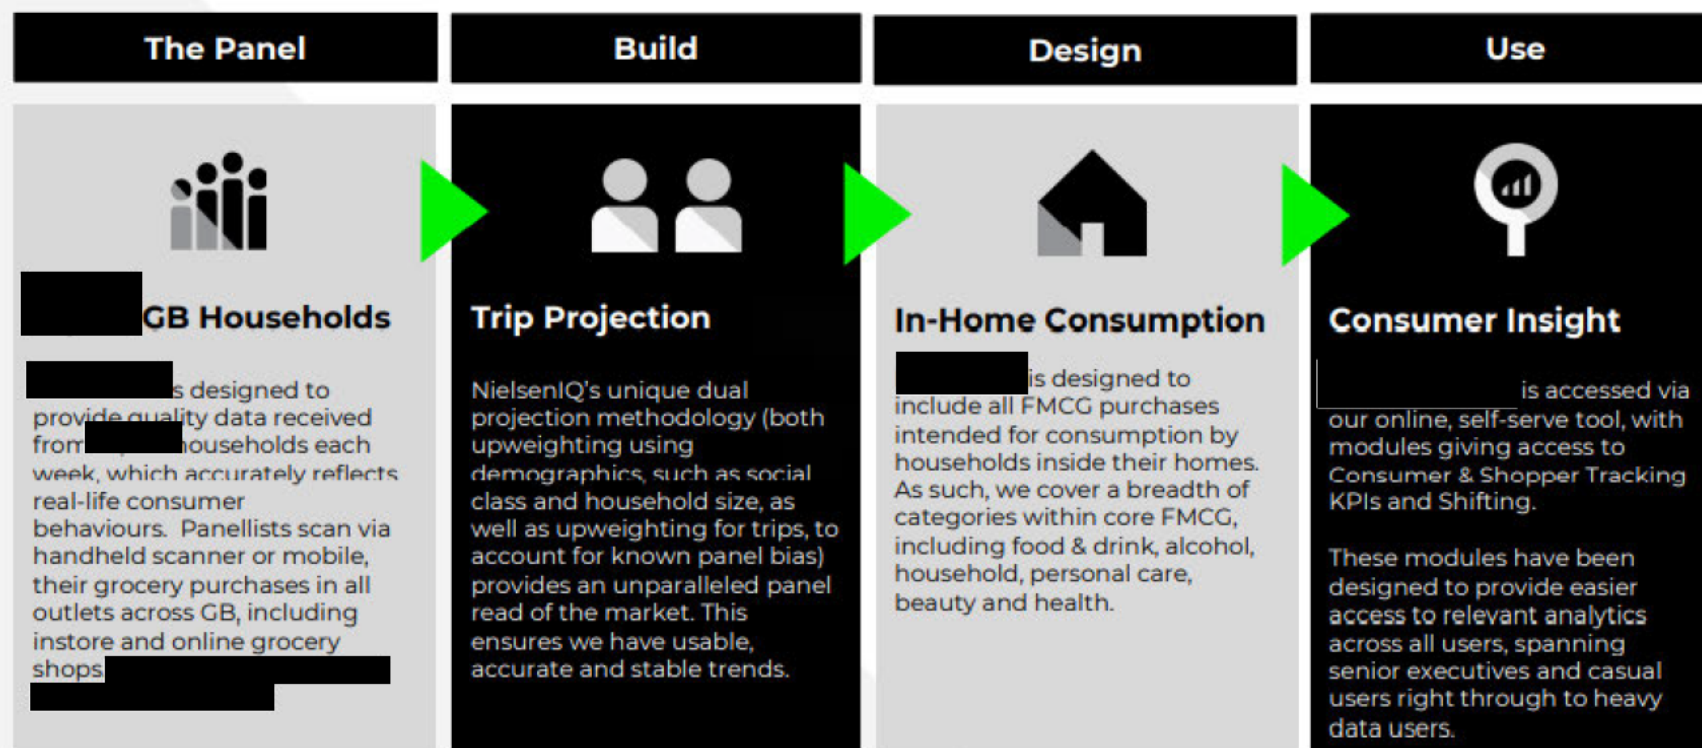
The Panel

Build

Design

Use

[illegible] GB Households

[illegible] s designed to provide quality data received from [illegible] households each week, which accurately reflects real-life consumer behaviours. Panellists scan via handheld scanner or mobile, their grocery purchases in all outlets across GB, including instore and online grocery shops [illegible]

Trip Projection

NielsenIQ's unique dual projection methodology (both upweighting using demographics, such as social class and household size, as well as upweighting for trips, to account for known panel bias) provides an unparalleled panel read of the market. This ensures we have usable, accurate and stable trends.

In-Home Consumption

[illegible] is designed to include all FMCG purchases intended for consumption by households inside their homes. As such, we cover a breadth of categories within core FMCG, including food & drink, alcohol, household, personal care, beauty and health.

Consumer Insight

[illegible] is accessed via our online, self-serve tool, with modules giving access to Consumer & Shopper Tracking KPIs and Shifting.

These modules have been designed to provide easier access to relevant analytics across all users, spanning senior executives and casual users right through to heavy data users.